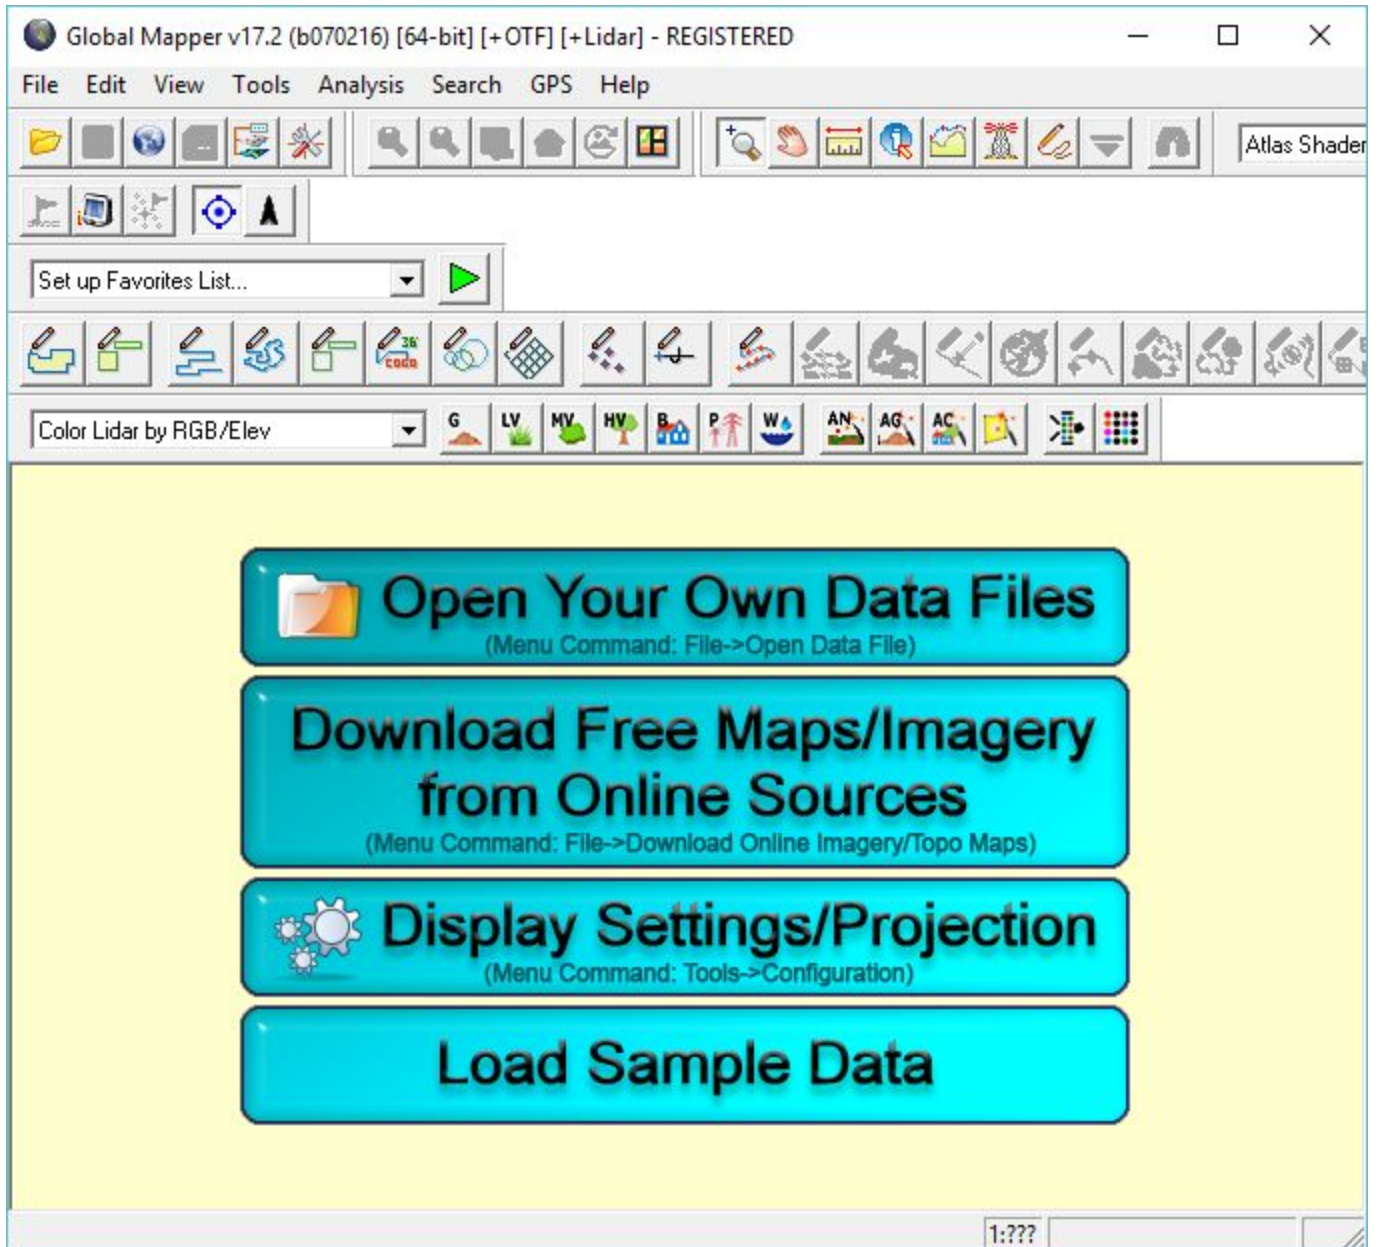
Global Mapper v17.2 (b070216) [64-bit] [+OTF] [+Lidar] - REGISTERED

File Edit View Tools Analysis Search GPS Help

Atlas Shader

Set up Favorites List...

Color Lidar by RGB/Elev

G LV MV HV B P W AN AG AC

Open Your Own Data Files
(Menu Command: File->Open Data File)

Download Free Maps/Imagery from Online Sources
(Menu Command: File->Download Online Imagery/Topo Maps)

Display Settings/Projection
(Menu Command: Tools->Configuration)

Load Sample Data

1:???